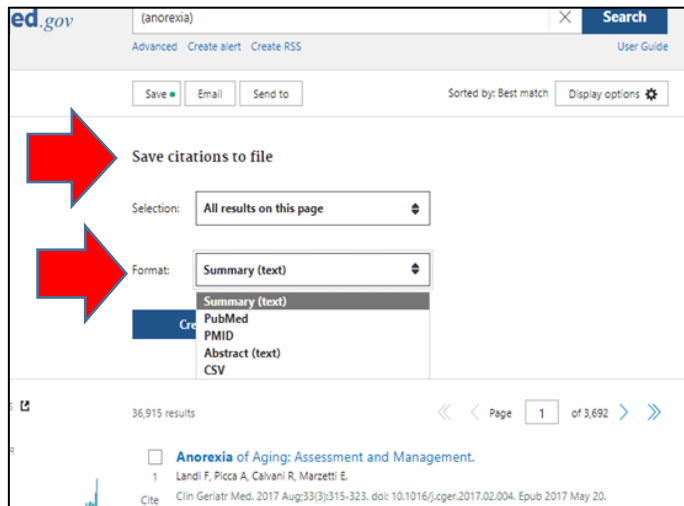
ed.gov

(anorexia)

Search

Advanced Create alert Create RSS

User Guide

Save Email Send to

Sorted by: Best match

Display options

Save citations to file

Selection: All results on this page

Format: Summary (text)

Summary (text)
PubMed
PMID
Abstract (text)
CSV

Cre

36,915 results

Page 1 of 3,692

Anorexia of Aging: Assessment and Management.

1 Landi F, Picca A, Calvani R, Marzetti E.

Cite Clin Geriatr Med. 2017 Aug;33(3):315-323. doi: 10.1016/j.cger.2017.02.004. Epub 2017 May 20.